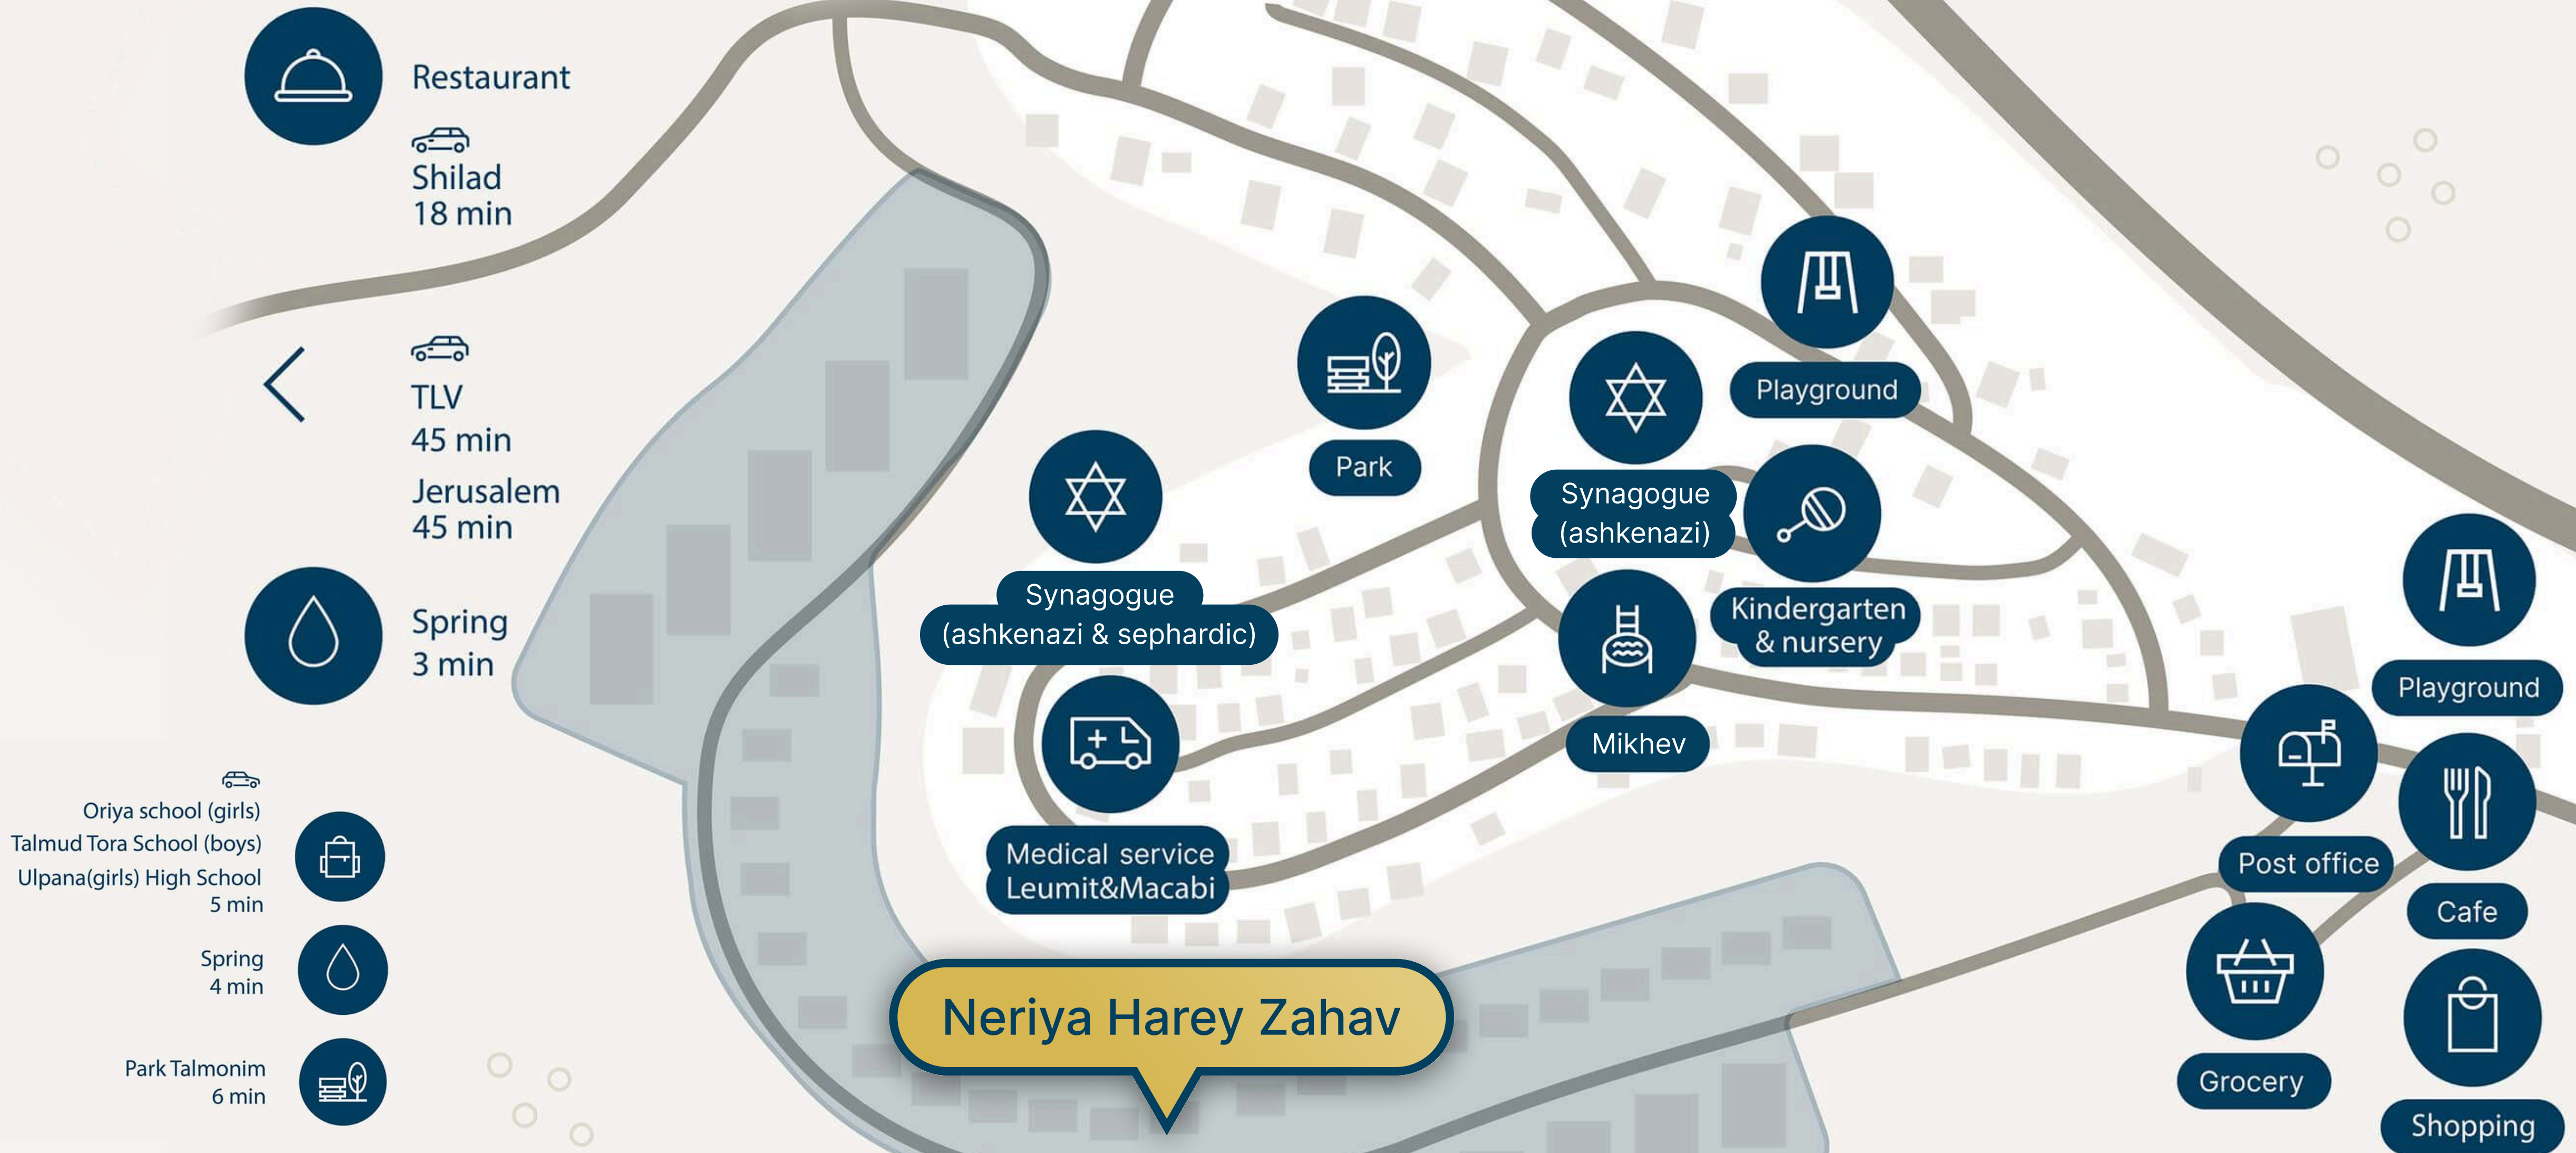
Restaurant

Shilad
18 min

TLV
45 min

Jerusalem
45 min

Spring
3 min

Oriya school (girls)
Talmud Tora School (boys)
Ulpana(girls) High School
5 min

Spring
4 min

Park Talmonim
6 min

Park

Synagogue
(ashkenazi & sephardic)

Medical service
Leumit&Macabi

Synagogue
(ashkenazi)

Playground

Kindergarten
& nursery

Mikhev

Playground

Post office

Cafe

Grocery

Shopping

Neriya Harey Zahav